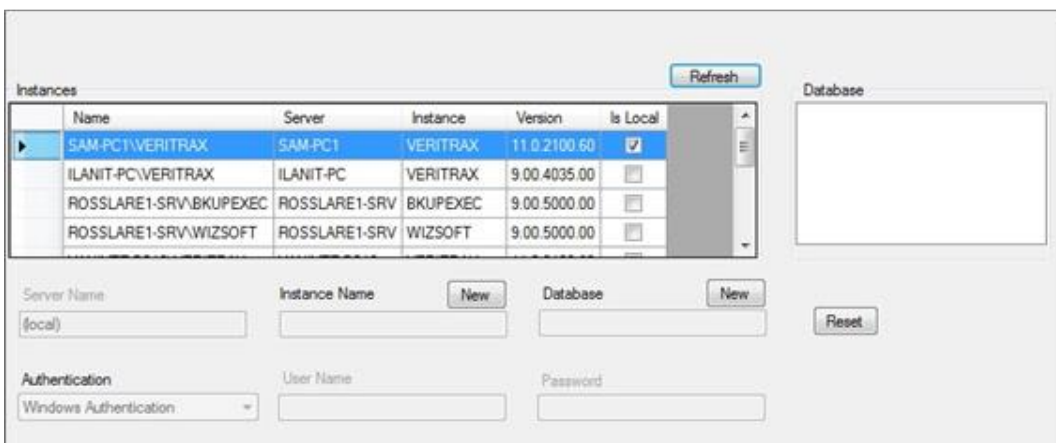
Instances

Refresh

Database

| | Name | Server | Instance | Version | Is Local |
|---|---|---|---|---|---|
| ▶ | SAM-PC1\VERITRAX | SAM-PC1 | VERITRAX | 11.0.2100.60 | ☑ |
| | ILANIT-PC\VERITRAX | ILANIT-PC | VERITRAX | 9.00.4035.00 | ☐ |
| | ROSSLARE1-SRV\BKUPEXEC | ROSSLARE1-SRV | BKUPEXEC | 9.00.5000.00 | ☐ |
| | ROSSLARE1-SRV\WIZSOFT | ROSSLARE1-SRV | WIZSOFT | 9.00.5000.00 | ☐ |
| | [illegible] | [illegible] | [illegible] | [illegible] | ☐ |

Server Name
(local)

Instance Name
New

Database
New

Reset

Authentication
Windows Authentication

User Name

Password